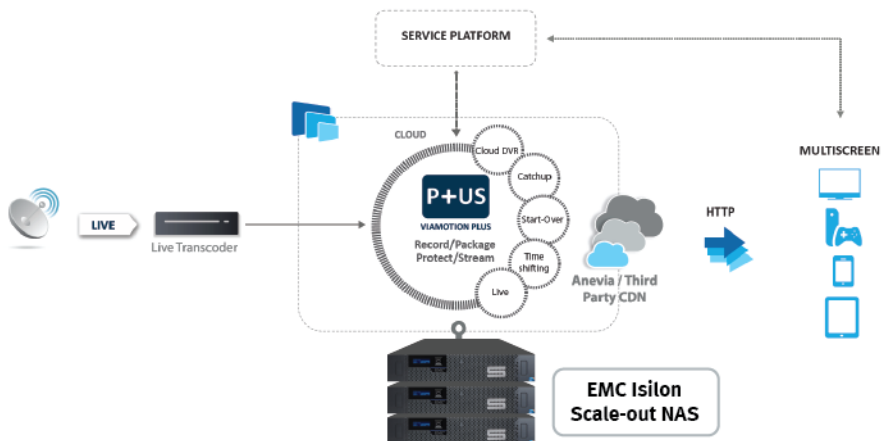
SERVICE PLATFORM

CLOUD

Cloud DVR

Catchup

Start-Over

Time shifting

Live

P+US

VIAMOTION PLUS

Record/Package Protect/Stream

LIVE

Live Transcoder

Anevia / Third Party CDN

HTTP

MULTISCREEN

EMC Isilon Scale-out NAS